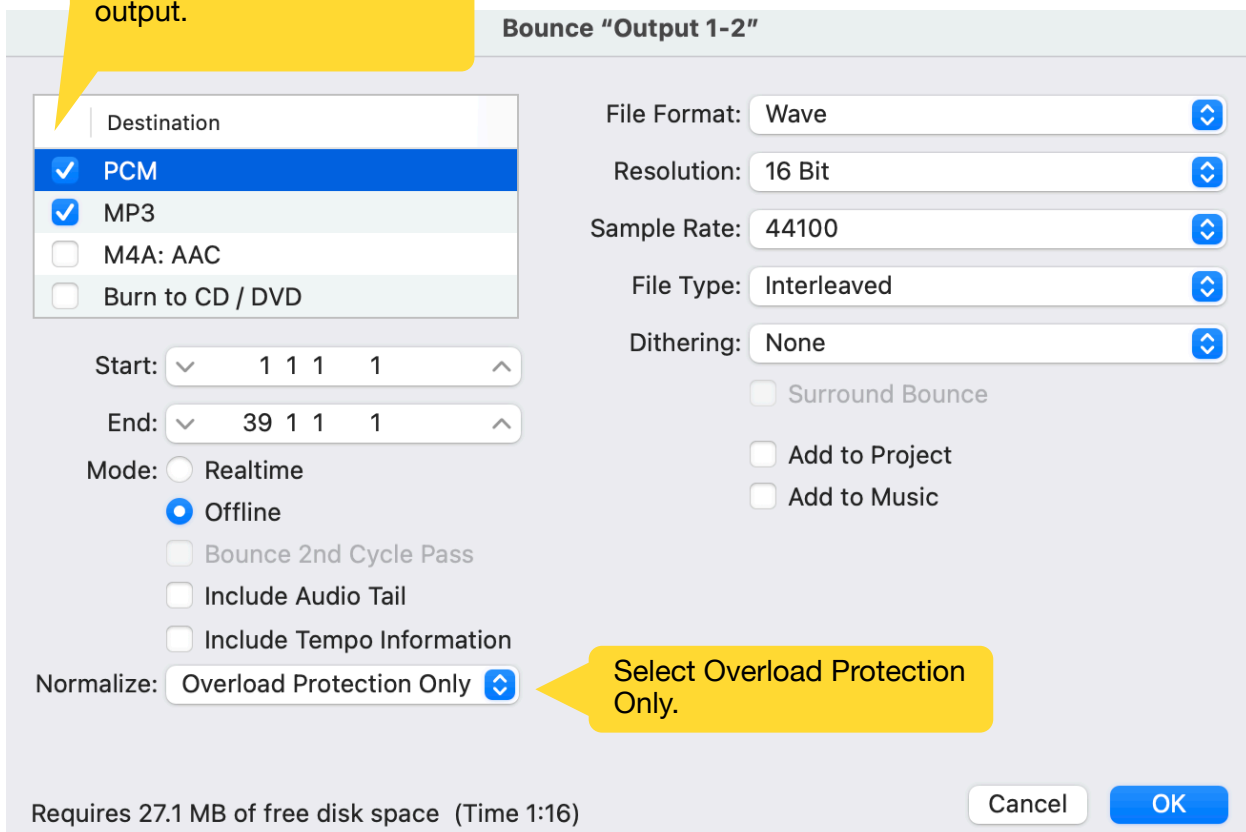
output.

Bounce “Output 1-2”

Destination
PCM
MP3
M4A: AAC
Burn to CD / DVD

Start: 1 1 1 1
End: 39 1 1 1
Mode: Realtime
Offline
Bounce 2nd Cycle Pass
Include Audio Tail
Include Tempo Information
Normalize: Overload Protection Only

Select Overload Protection Only.

File Format: Wave
Resolution: 16 Bit
Sample Rate: 44100
File Type: Interleaved
Dithering: None
Surround Bounce
Add to Project
Add to Music

Requires 27.1 MB of free disk space (Time 1:16)

Cancel
OK